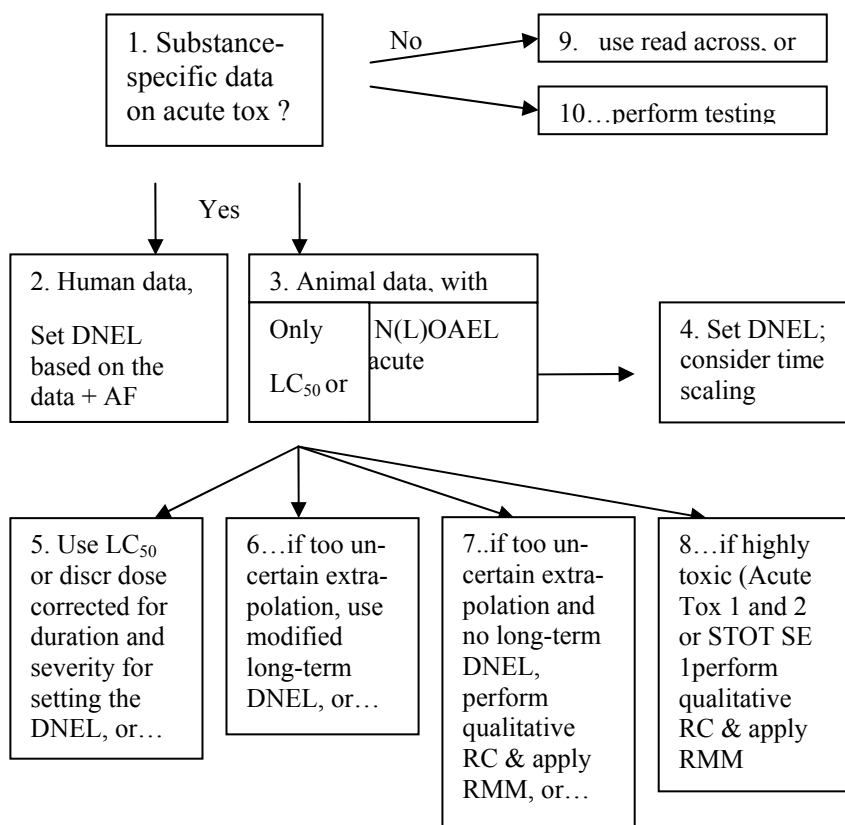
1. Substance-specific data on acute tox ?

No

9. use read across, or

10…perform testing

Yes

2. Human data,

Set DNEL based on the data + AF

3. Animal data, with

Only

$LC_{50}$ or

N(L)OAEL acute

4. Set DNEL; consider time scaling

5. Use $LC_{50}$ or discr dose corrected for duration and severity for setting the DNEL, or…

6…if too uncertain extrapolation, use modified long-term DNEL, or…

7..if too uncertain extrapolation and no long-term DNEL, perform qualitative RC & apply RMM, or…

8…if highly toxic (Acute Tox 1 and 2 or STOT SE 1perform qualitative RC & apply RMM